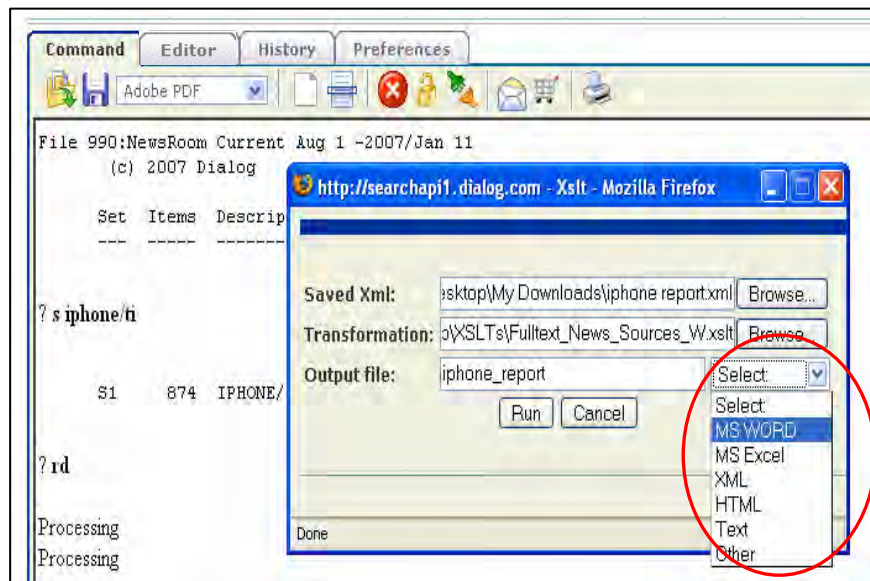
Command Editor History Preferences

Adobe PDF

File 990:NewsRoom Current Aug 1 -2007/Jan 11
(c) 2007 Dialog

Set Items Descrip
--- ----- -------

? s iphone/ti

S1 874 IPHONE/

? rd

Processing
Processing

http://searchapi1.dialog.com - Xslt - Mozilla Firefox

Saved Xml: esktop\My Downloads\iphone report.xml Browse...
Transformation: o\XSLTs\Fulltext_News_Sources_W.xslt Browse...
Output file: iphone_report Select:

Run Cancel

Select:
MS WORD
MS Excel
XML
HTML
Text
Other

Done